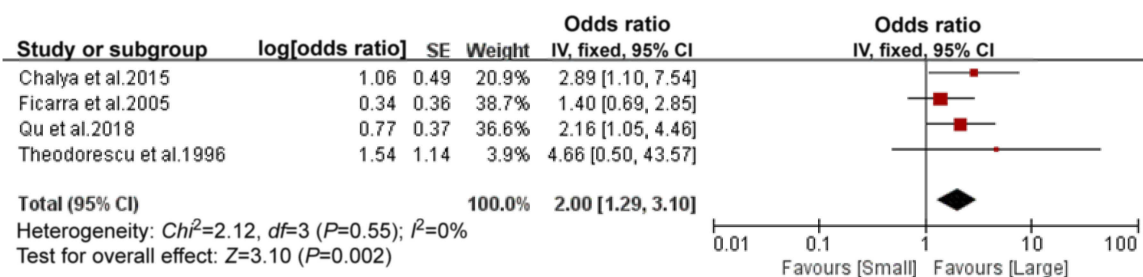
| Study or subgroup | log[odds ratio] | SE | Weight | Odds ratio IV, fixed, 95% CI |
|---|---|---|---|---|
| Chalya et al.2015 | 1.06 | 0.49 | 20.9% | 2.89 [1.10, 7.54] |
| Ficarra et al.2005 | 0.34 | 0.36 | 38.7% | 1.40 [0.69, 2.85] |
| Qu et al.2018 | 0.77 | 0.37 | 36.6% | 2.16 [1.05, 4.46] |
| Theodorescu et al.1996 | 1.54 | 1.14 | 3.9% | 4.66 [0.50, 43.57] |
| Total (95% CI) | | | 100.0% | 2.00 [1.29, 3.10] |

Heterogeneity: $Chi^2$=2.12, $df$=3 ($P$=0.55); $I^2$=0%
Test for overall effect: $Z$=3.10 ($P$=0.002)

Odds ratio
IV, fixed, 95% CI

0.01 0.1 1 10 100
Favours [Small] Favours [Large]